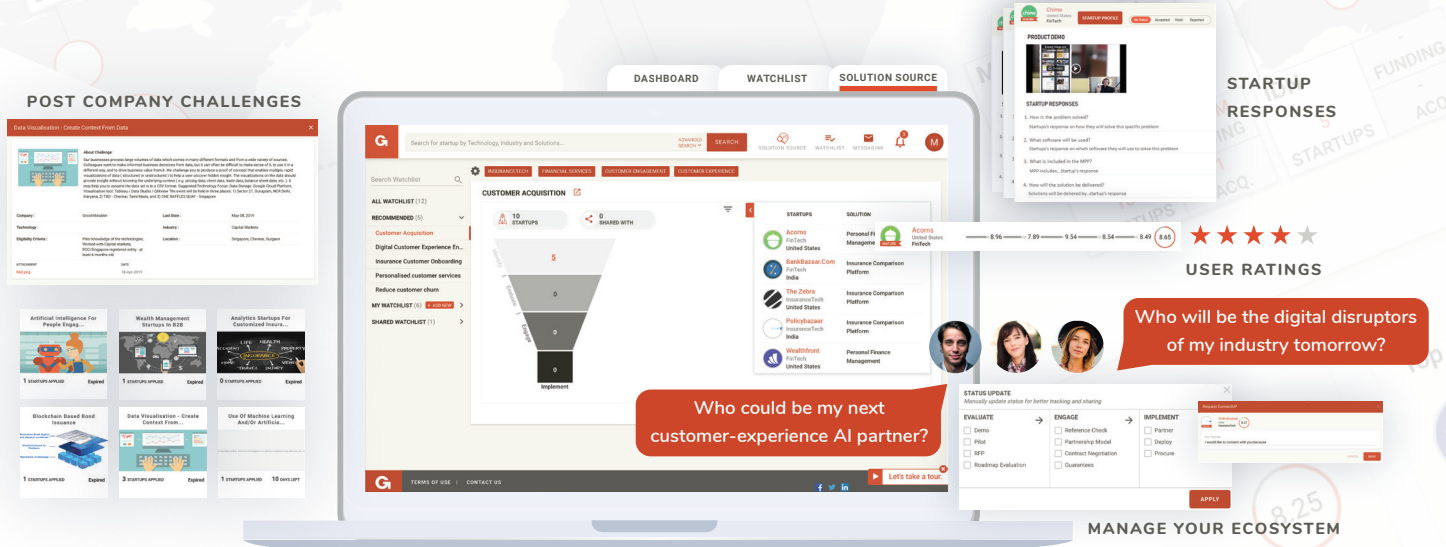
POST COMPANY CHALLENGES

Data Visualisation - Create Context From Data

About Challenge:

Company: GrowthEnabler
Last Date: May 08, 2019
Technology:
Industry: Capital Markets
Eligibility Criteria:
Location: Singapore, Chennai, Gurgaon

Artificial Intelligence For People Engag...
1 STARTUPS APPLIED Expired

Wealth Management Startups In B2B
1 STARTUPS APPLIED Expired

Analytics Startups For Customized Insura...
1 STARTUPS APPLIED Expired

Blockchain Based Bond Issuance
1 STARTUPS APPLIED Expired

Data Visualisation - Create Context From...
3 STARTUPS APPLIED Expired

Use Of Machine Learning And/Or Artificia...
1 STARTUPS APPLIED 10 DAYS LEFT

DASHBOARD WATCHLIST SOLUTION SOURCE

Search for startup by Technology, Industry and Solutions... ADVANCED SEARCH SEARCH
SOLUTION SOURCE WATCHLIST MESSAGING

Search Watchlist
ALL WATCHLIST (12)
RECOMMENDED (5)
Customer Acquisition
Digital Customer Experience En...
Insurance Customer Onboarding
Personalised customer services
Reduce customer churn
MY WATCHLIST (6) + ADD NEW
SHARED WATCHLIST (1)

INSURANCETECH FINANCIAL SERVICES CUSTOMER ENGAGEMENT CUSTOMER EXPERIENCE

CUSTOMER ACQUISITION
10 STARTUPS
0 SHARED WITH
5
0
0
0
Evaluate
Engage
Implement

| STARTUPS | SOLUTION |
|---|---|
| Acorns FinTech United States | Personal Finance Management |
| BankBazaar.Com FinTech India | Insurance Comparison Platform |
| The Zebra InsuranceTech United States | Insurance Comparison Platform |
| Policybazaar InsuranceTech India | Insurance Comparison Platform |
| Wealthfront FinTech United States | Personal Finance Management |

Acorns United States FinTech
8.96 7.89 9.54 8.54 8.49 8.65

TERMS OF USE | CONTACT US
Let's take a tour.

Chime United States FinTech STARTUP PROFILE
PRODUCT DEMO
STARTUP RESPONSES
1. How is the problem solved?
Startup's response on how they will solve this specific problem
2. What software will be used?
Startup's response on which software they will use to solve this problem
3. What is included in the MPP?
MPP includes... Startup's response
4. How will the solution be delivered?
Solutions will be delivered by...startup's response

STARTUP RESPONSES

USER RATINGS

Who will be the digital disruptors of my industry tomorrow?

Who could be my next customer-experience AI partner?

STATUS UPDATE
Manually update status for better tracking and sharing
EVALUATE
Demo
Pilot
RFP
Roadmap Evaluation
ENGAGE
Reference Check
Partnership Model
Contract Negotiation
Guarantees
IMPLEMENT
Partner
Deploy
Procure
APPLY

Request Connect

MANAGE YOUR ECOSYSTEM